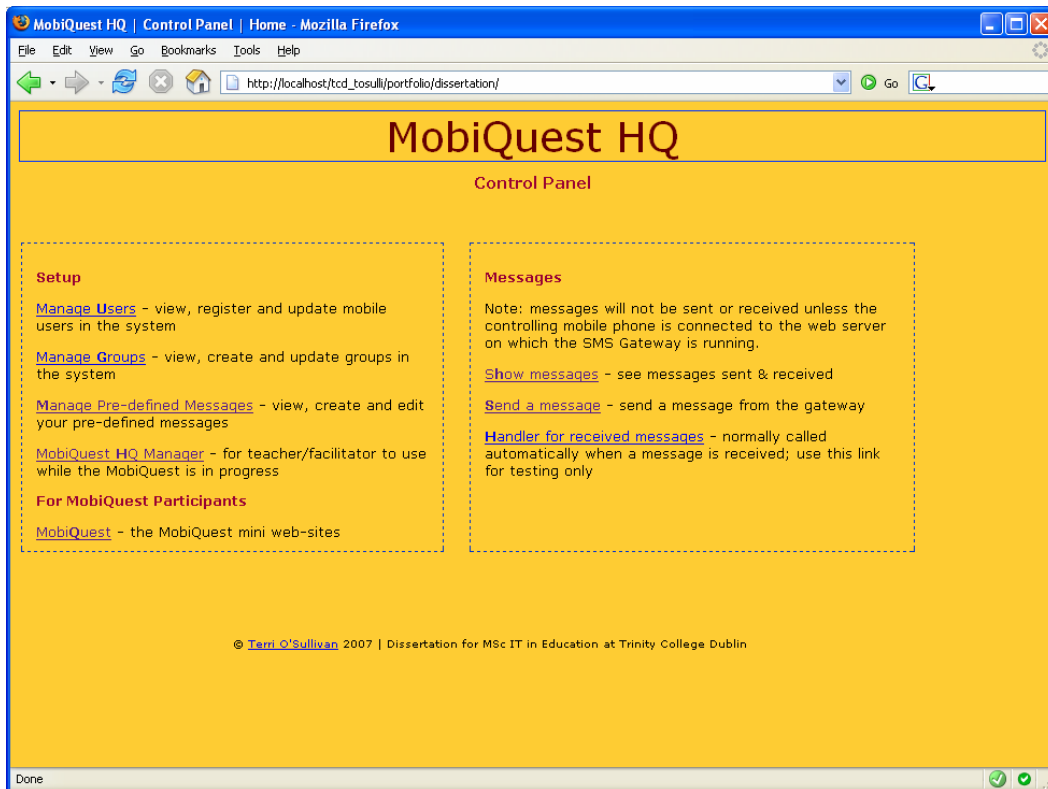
MobiQuest HQ | Control Panel | Home - Mozilla Firefox

File Edit View Go Bookmarks Tools Help

http://localhost/tcd_tosulli/portfolio/dissertation/

Go

MobiQuest HQ

Control Panel

Setup

Manage Users - view, register and update mobile users in the system

Manage Groups - view, create and update groups in the system

Manage Pre-defined Messages - view, create and edit your pre-defined messages

MobiQuest HQ Manager - for teacher/facilitator to use while the MobiQuest is in progress

For MobiQuest Participants

MobiQuest - the MobiQuest mini web-sites

Messages

Note: messages will not be sent or received unless the controlling mobile phone is connected to the web server on which the SMS Gateway is running.

Show messages - see messages sent & received

Send a message - send a message from the gateway

Handler for received messages - normally called automatically when a message is received; use this link for testing only

© Terri O'Sullivan 2007 | Dissertation for MSc IT in Education at Trinity College Dublin

Done